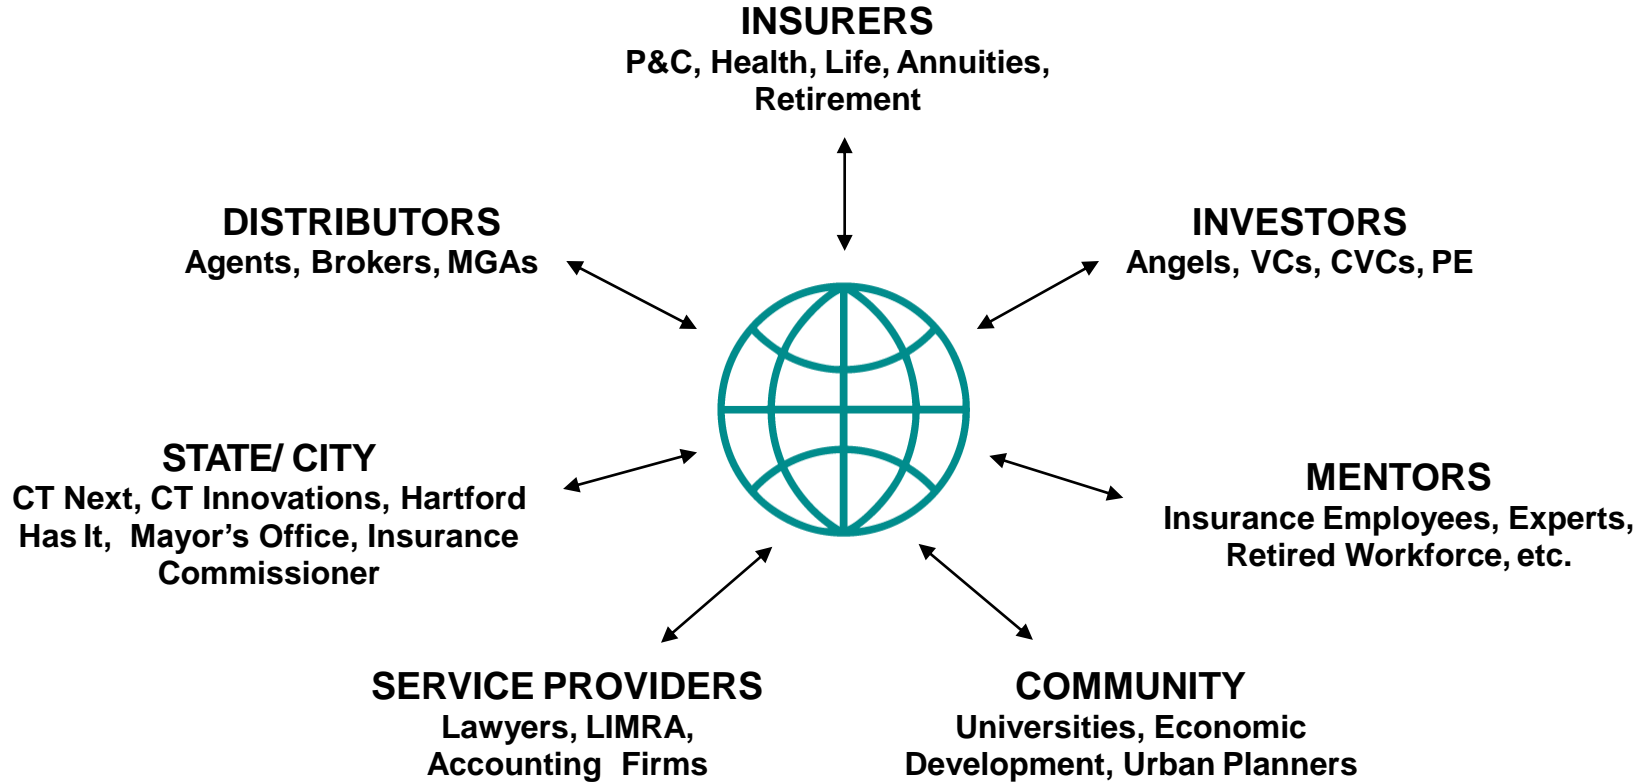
INSURERS
P&C, Health, Life, Annuities, Retirement

DISTRIBUTORS
Agents, Brokers, MGAs

INVESTORS
Angels, VCs, CVCs, PE

STATE/ CITY
CT Next, CT Innovations, Hartford Has It, Mayor's Office, Insurance Commissioner

MENTORS
Insurance Employees, Experts, Retired Workforce, etc.

SERVICE PROVIDERS
Lawyers, LIMRA, Accounting Firms

COMMUNITY
Universities, Economic Development, Urban Planners